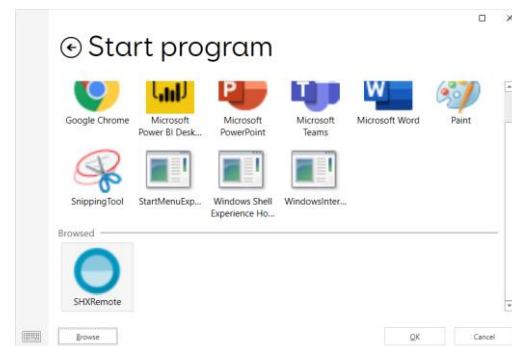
Start program

Google Chrome
Microsoft Power BI Desk...
Microsoft PowerPoint
Microsoft Teams
Microsoft Word
Paint

SnippingTool
StartMenuExp...
Windows Shell Experience Ho...
WindowsInter...

Browsed

SHXRemote

Browse
OK
Cancel